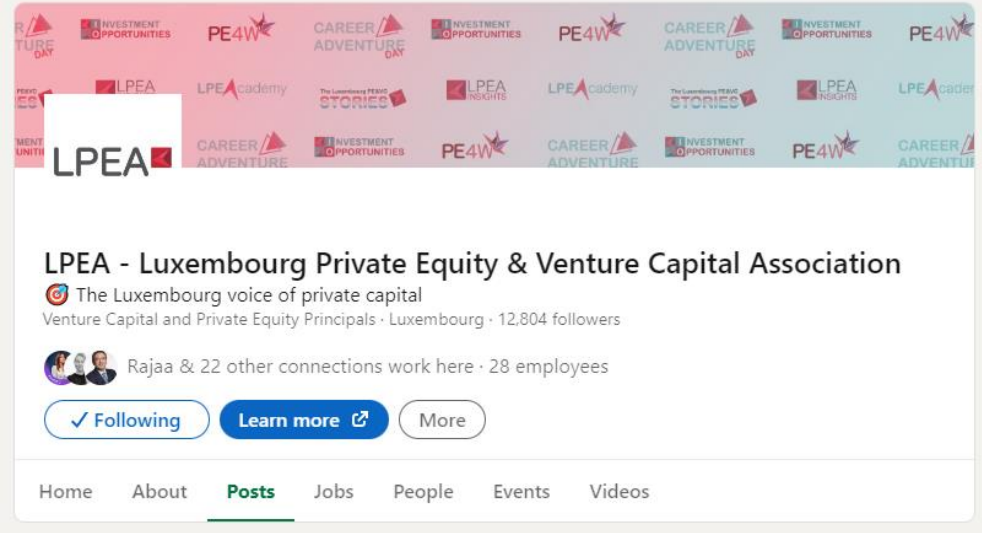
INVESTMENT OPPORTUNITIES PE4W CAREER ADVENTURE DAY INVESTMENT OPPORTUNITIES PE4W CAREER ADVENTURE DAY INVESTMENT OPPORTUNITIES PE4W

LPEA LPEAcademy The Luxembourg PE&VC STORIES LPEA INSIGHTS LPEAcademy The Luxembourg PE&VC STORIES LPEA INSIGHTS LPEAcader

CAREER ADVENTURE INVESTMENT OPPORTUNITIES PE4W CAREER ADVENTURE INVESTMENT OPPORTUNITIES PE4W CAREER ADVENTU

LPEA

LPEA - Luxembourg Private Equity & Venture Capital Association

🎯 The Luxembourg voice of private capital

Venture Capital and Private Equity Principals · Luxembourg · 12,804 followers

Rajaa & 22 other connections work here · 28 employees

✓ Following

Learn more

More

Home About Posts Jobs People Events Videos